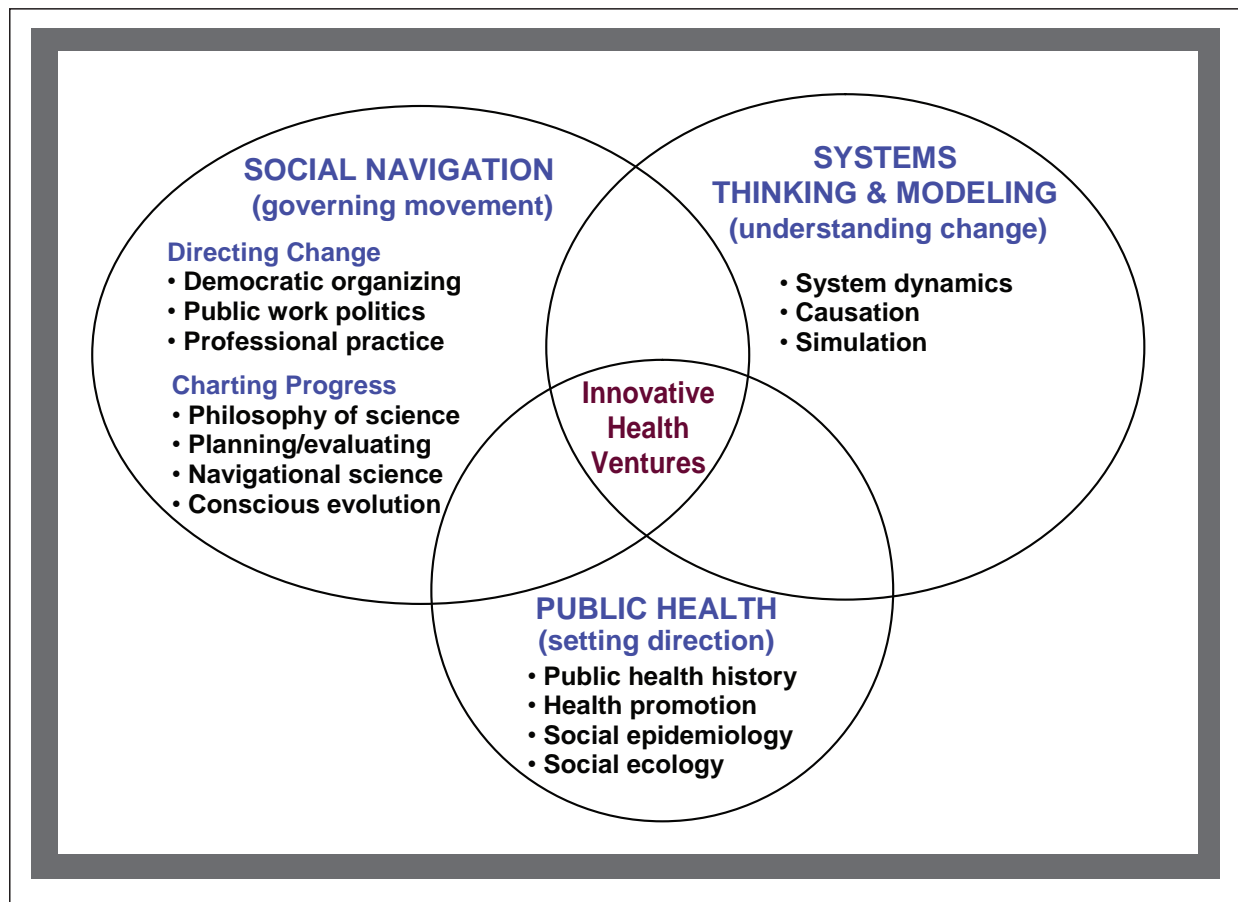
SOCIAL NAVIGATION
(governing movement)

Directing Change
• Democratic organizing
• Public work politics
• Professional practice

Charting Progress
• Philosophy of science
• Planning/evaluating
• Navigational science
• Conscious evolution

SYSTEMS
THINKING & MODELING
(understanding change)

• System dynamics
• Causation
• Simulation

Innovative
Health
Ventures

PUBLIC HEALTH
(setting direction)

• Public health history
• Health promotion
• Social epidemiology
• Social ecology